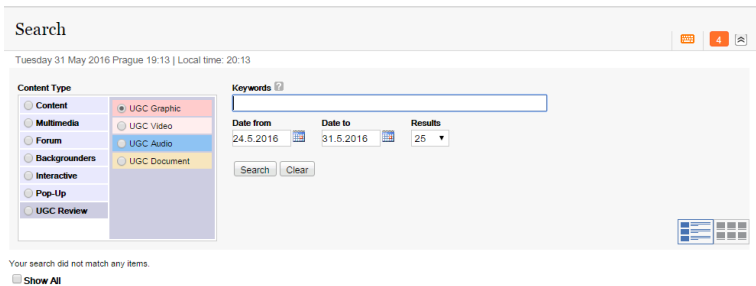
Search

4

Tuesday 31 May 2016 Prague 19:13 | Local time: 20:13

Content Type

Content
Multimedia
Forum
Backgrounders
Interactive
Pop-Up
UGC Review

UGC Graphic
UGC Video
UGC Audio
UGC Document

Keywords ?

Date from
24.5.2016

Date to
31.5.2016

Results
25

Search Clear

Your search did not match any items.

Show All